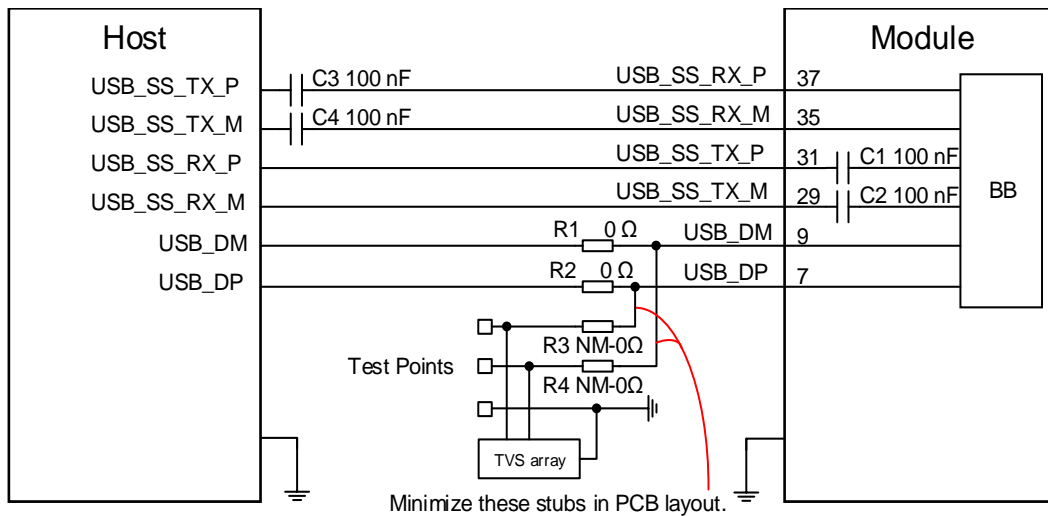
Host

Module

USB_SS_TX_P
C3 100 nF
USB_SS_RX_P
37

USB_SS_TX_M
C4 100 nF
USB_SS_RX_M
35

USB_SS_RX_P
USB_SS_TX_P
31
C1 100 nF

USB_SS_RX_M
USB_SS_TX_M
29
C2 100 nF

BB

USB_DM
R1 0 Ω
USB_DM
9

USB_DP
R2 0 Ω
USB_DP
7

R3 NM-0Ω
Test Points
R4 NM-0Ω

TVS array

Minimize these stubs in PCB layout.